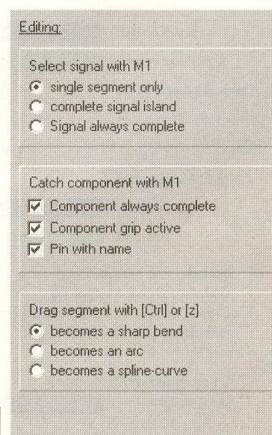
Editing:

Select signal with M1
single segment only
complete signal island
Signal always complete

Catch component with M1
Component always complete
Component grip active
Pin with name

Drag segment with [Ctrl] or [z]
becomes a sharp bend
becomes an arc
becomes a spline-curve